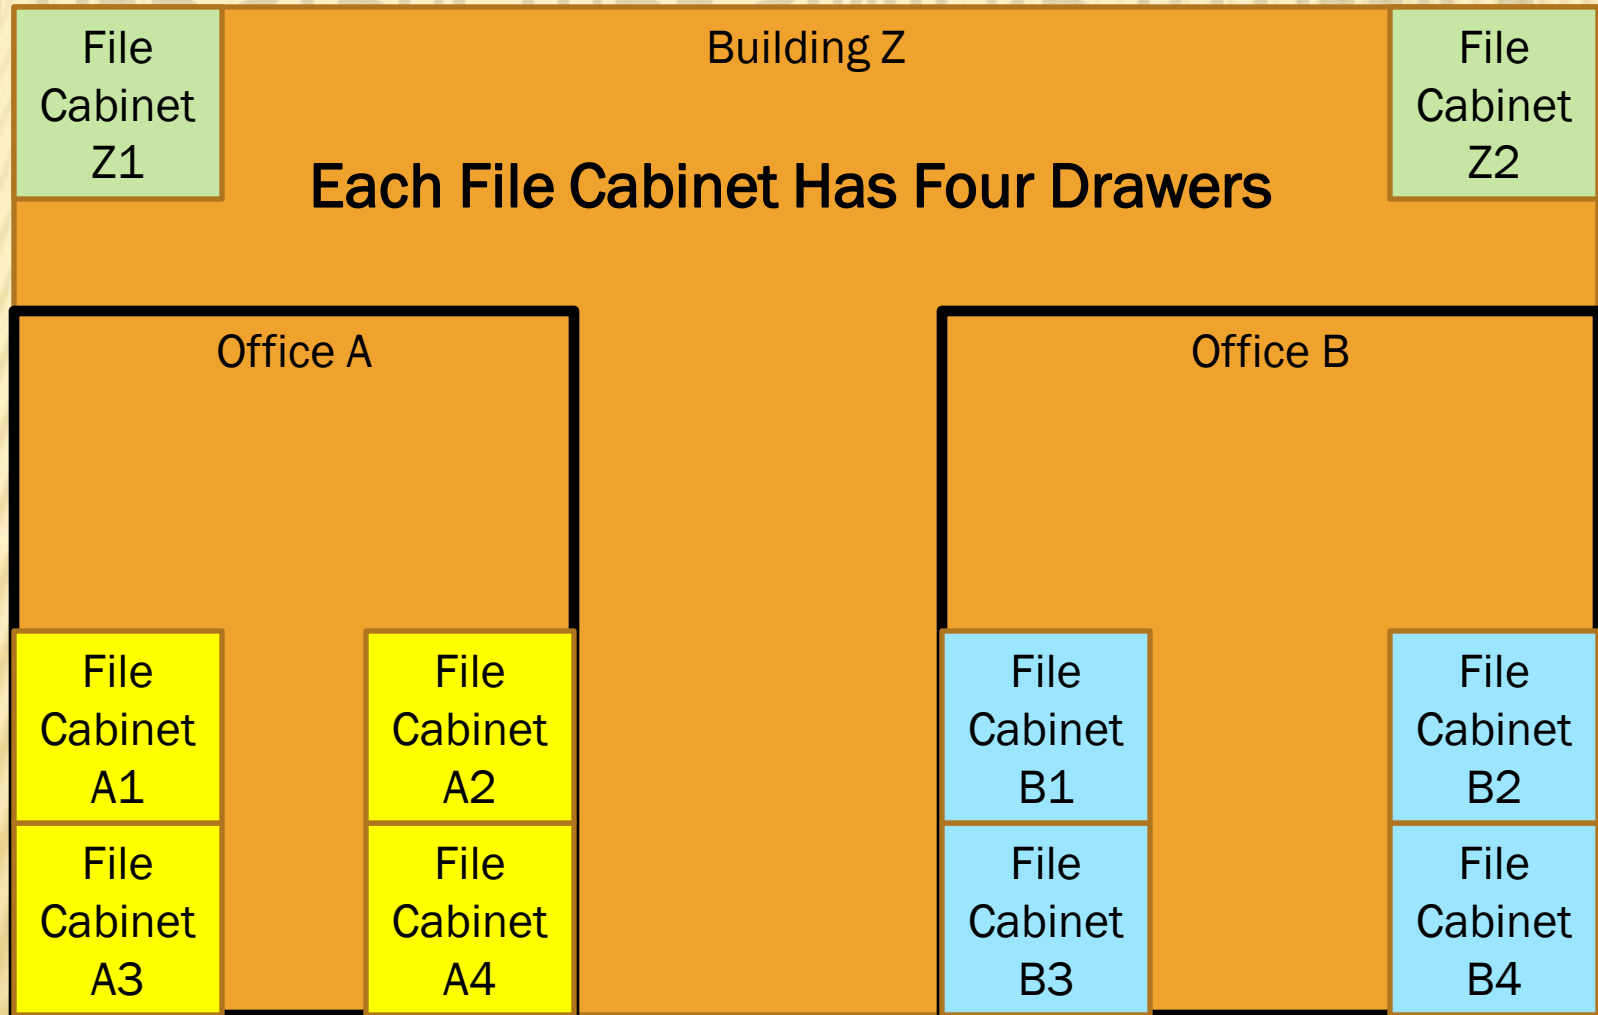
File Cabinet Z1

Building Z

File Cabinet Z2

Each File Cabinet Has Four Drawers

Office A

Office B

File Cabinet A1

File Cabinet A2

File Cabinet B1

File Cabinet B2

File Cabinet A3

File Cabinet A4

File Cabinet B3

File Cabinet B4